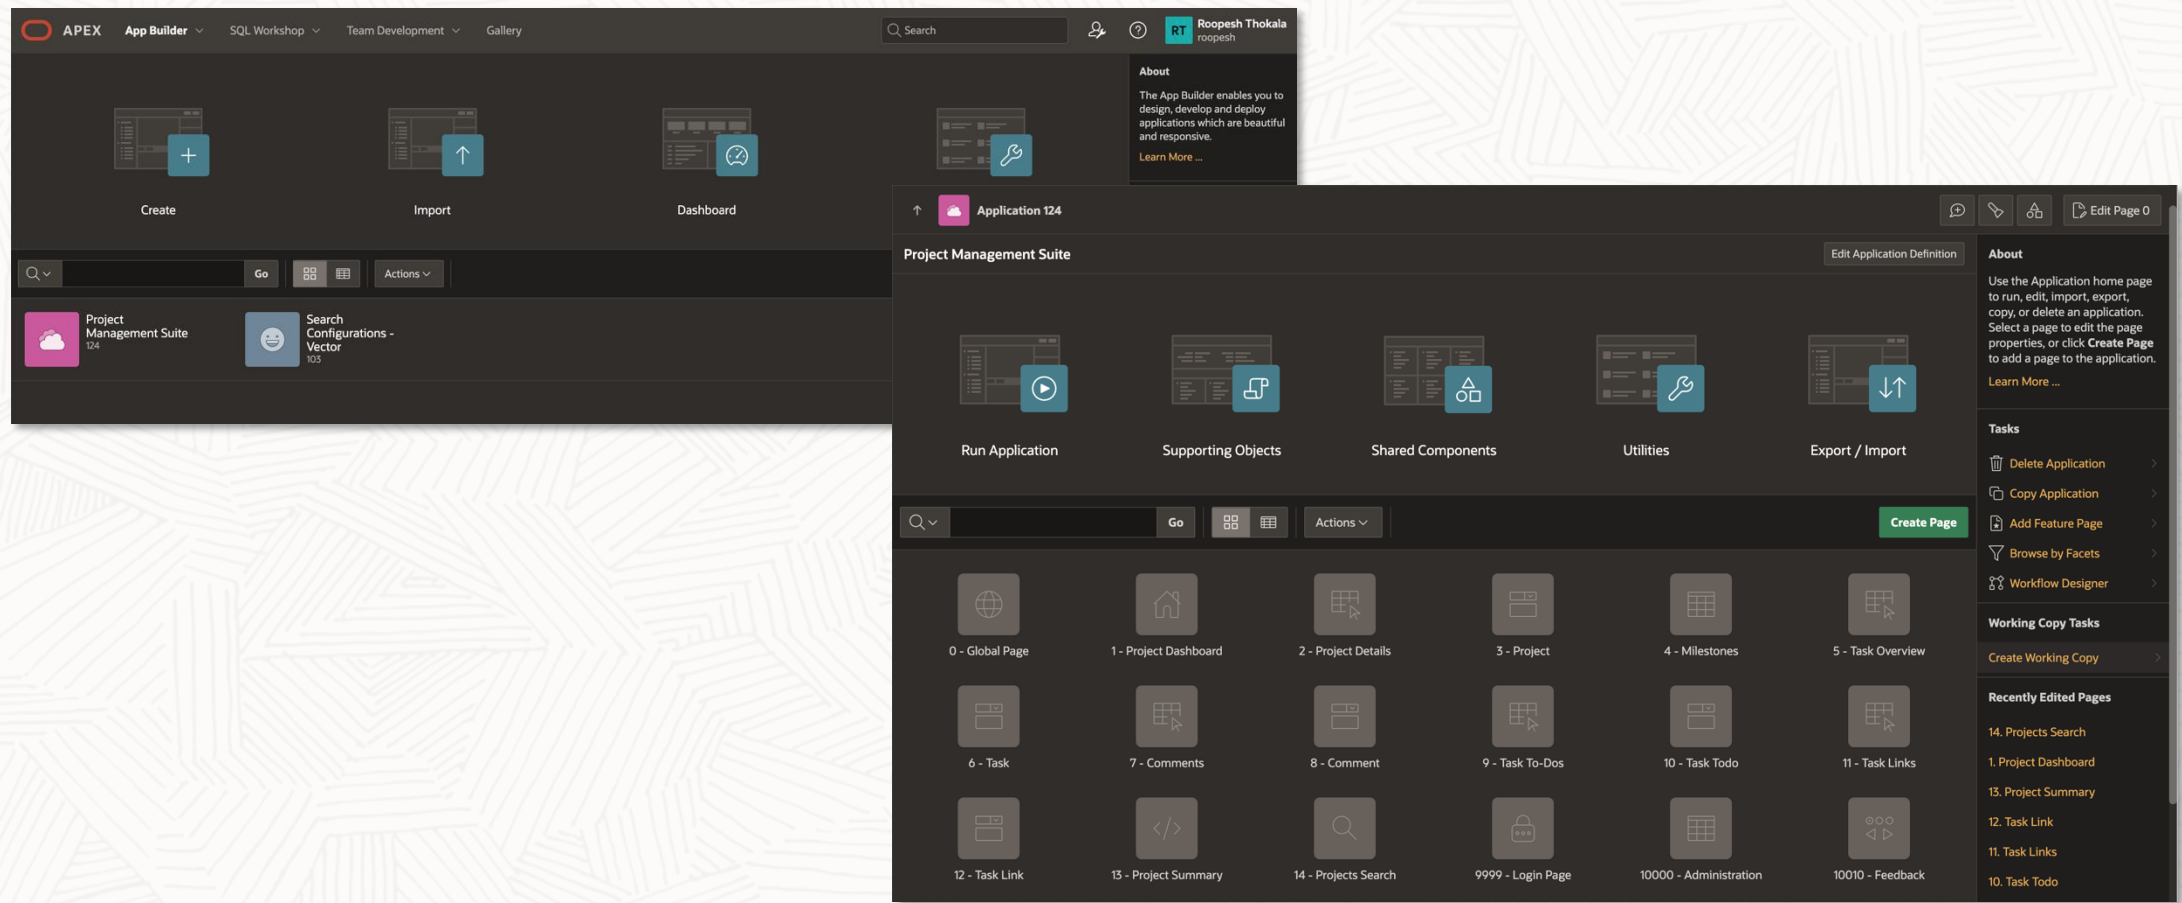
APEX App Builder SQL Workshop Team Development Gallery

Search

RT Roopesh Thokala roopesh

About

The App Builder enables you to design, develop and deploy applications which are beautiful and responsive.

Learn More ...

Create

Import

Dashboard

Go

Actions

Project Management Suite 124

Search Configurations - Vector 103

Application 124

Edit Page 0

Project Management Suite

Edit Application Definition

About

Use the Application home page to run, edit, import, export, copy, or delete an application. Select a page to edit the page properties, or click **Create Page** to add a page to the application.

Learn More ...

Run Application

Supporting Objects

Shared Components

Utilities

Export / Import

Go

Actions

Create Page

0 - Global Page

1 - Project Dashboard

2 - Project Details

3 - Project

4 - Milestones

5 - Task Overview

6 - Task

7 - Comments

8 - Comment

9 - Task To-Dos

10 - Task Todo

11 - Task Links

12 - Task Link

13 - Project Summary

14 - Projects Search

9999 - Login Page

10000 - Administration

10010 - Feedback

Tasks

Delete Application

Copy Application

Add Feature Page

Browse by Facets

Workflow Designer

Working Copy Tasks

Create Working Copy

Recently Edited Pages

14. Projects Search

1. Project Dashboard

13. Project Summary

12. Task Link

11. Task Links

10. Task Todo